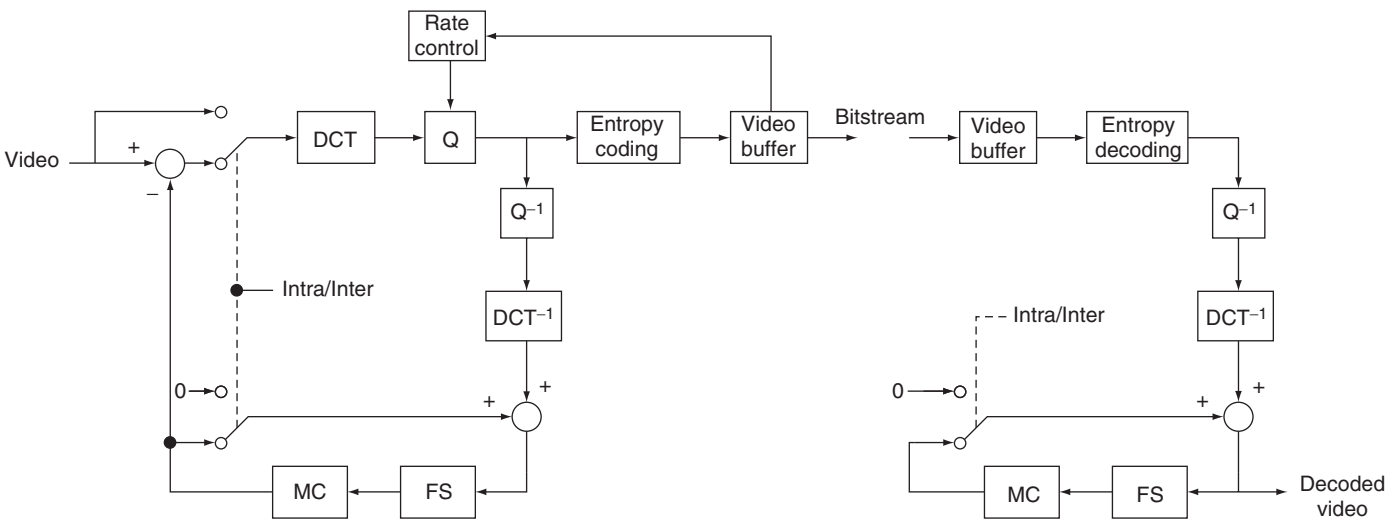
Rate control

Video

+

–

DCT

Q

Entropy coding

Video buffer

Bitstream

Video buffer

Entropy decoding

$Q^{-1}$

Intra/Inter

$DCT^{-1}$

+

+

0

MC

FS

$Q^{-1}$

Intra/Inter

$DCT^{-1}$

0

+

+

MC

FS

Decoded video